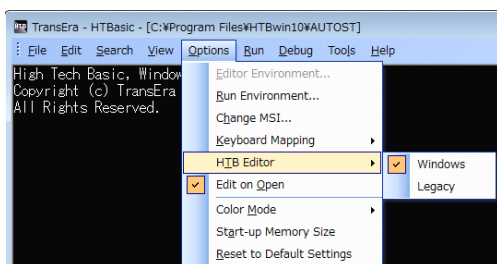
TransEra - HTBasic - [C:¥Program Files¥HTBwin10¥AUTOST]

File Edit Search View Options Run Debug Tools Help

High Tech Basic, Window
Copyright (c) TransEra
All Rights Reserved.

Editor Environment...
Run Environment...
Change MSI...
Keyboard Mapping
HTB Editor
Edit on Open
Color Mode
Start-up Memory Size
Reset to Default Settings

Windows
Legacy